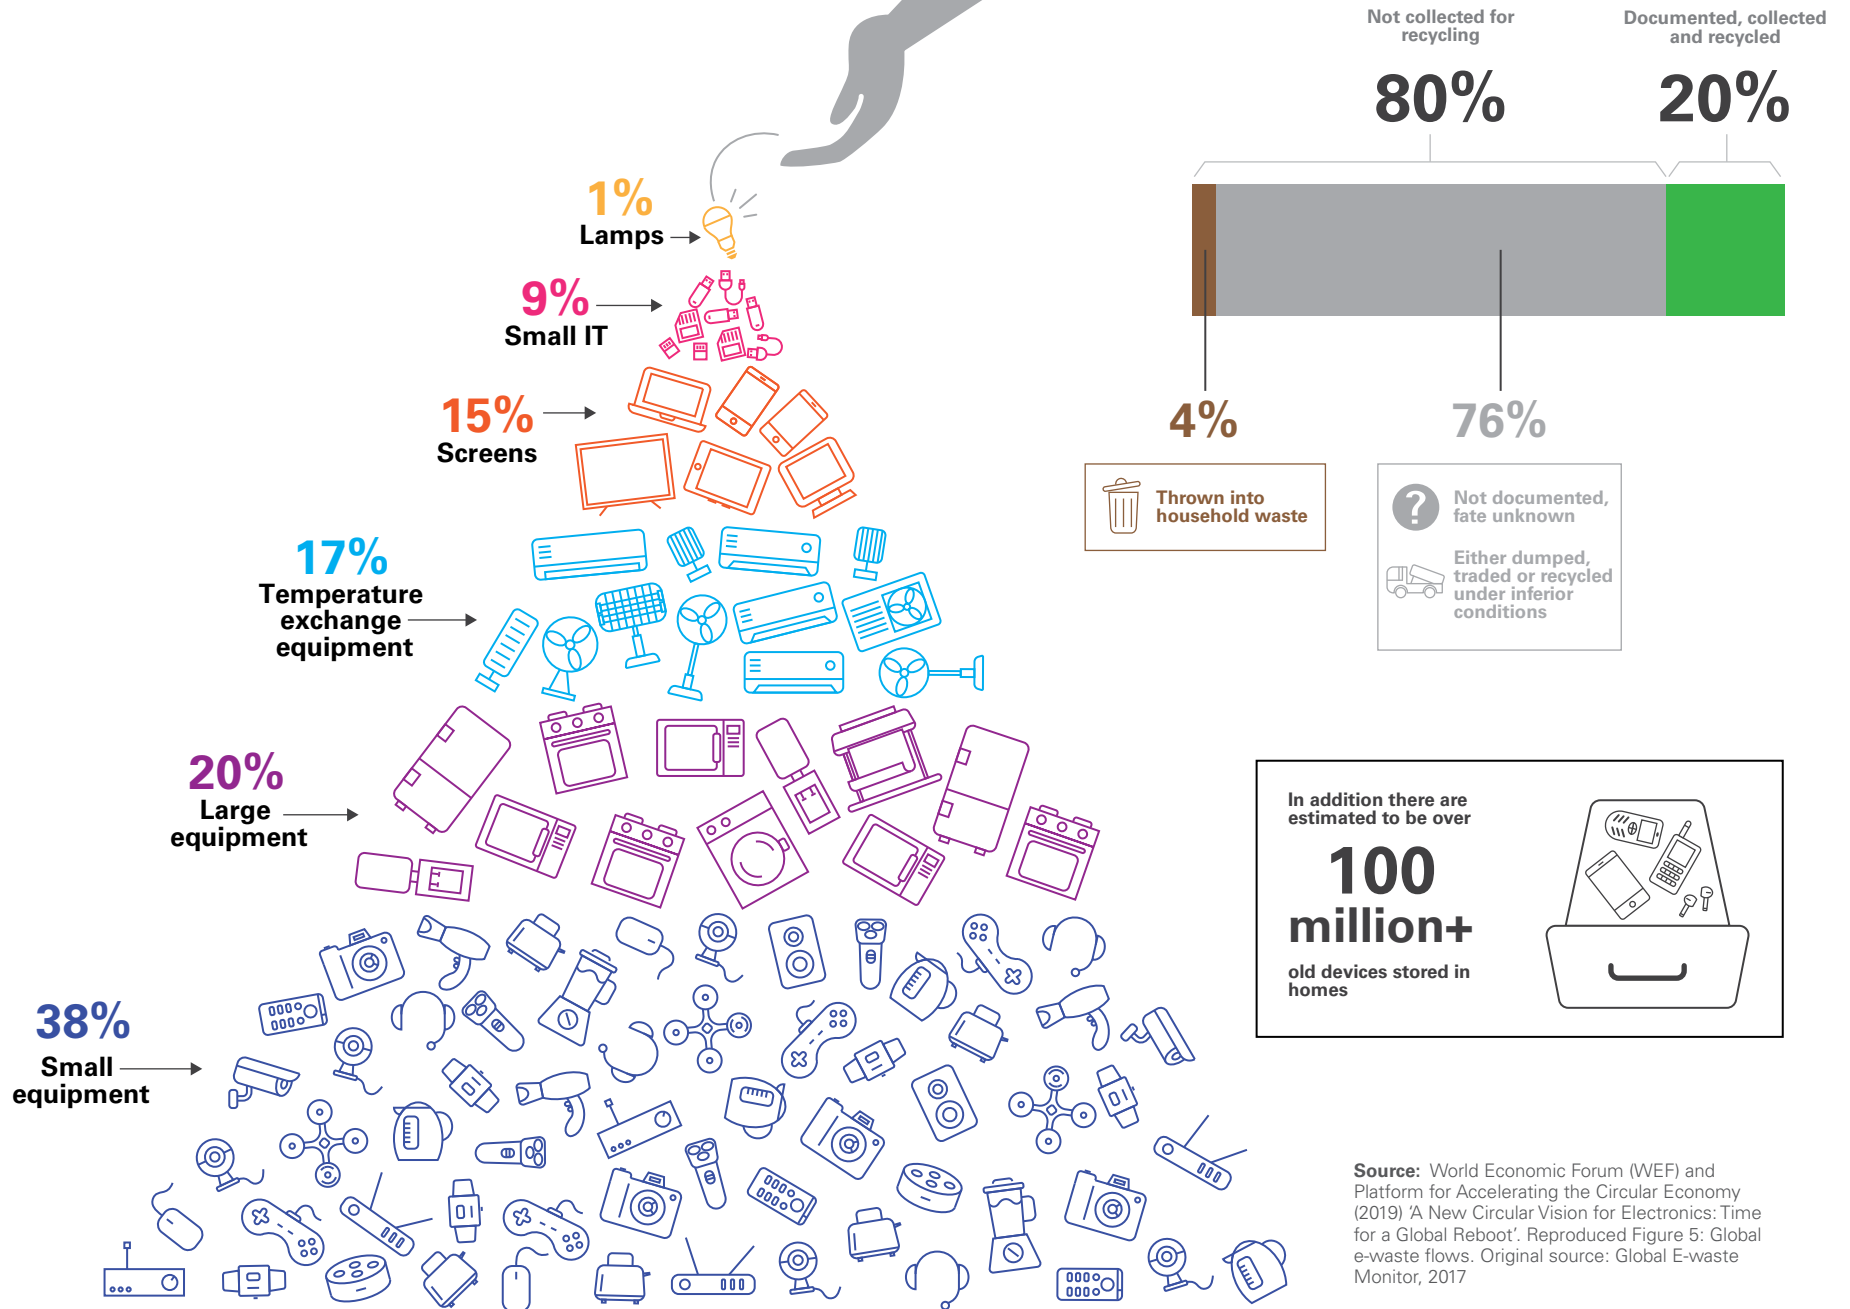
Not collected for recycling

80%

Documented, collected and recycled

20%

4%

Thrown into household waste

76%

Not documented, fate unknown

Either dumped, traded or recycled under inferior conditions

1%
Lamps

9%
Small IT

15%
Screens

17%
Temperature exchange equipment

20%
Large equipment

38%
Small equipment

In addition there are estimated to be over

100 million+

old devices stored in homes

**Source:** World Economic Forum (WEF) and Platform for Accelerating the Circular Economy (2019) 'A New Circular Vision for Electronics: Time for a Global Reboot'. Reproduced Figure 5: Global e-waste flows. Original source: Global E-waste Monitor, 2017